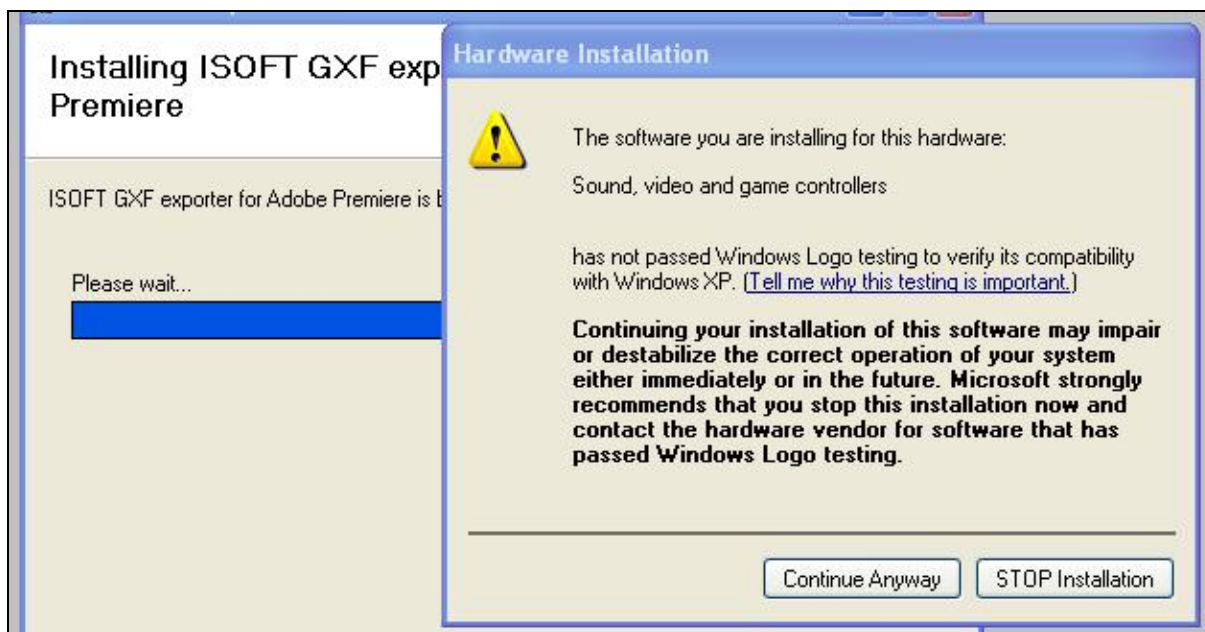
Installing ISOFT GXF exp
Premiere

ISOFT GXF exporter for Adobe Premiere is b

Please wait...

Hardware Installation

The software you are installing for this hardware:

Sound, video and game controllers

has not passed Windows Logo testing to verify its compatibility with Windows XP. (Tell me why this testing is important.)

Continuing your installation of this software may impair or destabilize the correct operation of your system either immediately or in the future. Microsoft strongly recommends that you stop this installation now and contact the hardware vendor for software that has passed Windows Logo testing.

Continue Anyway

STOP Installation